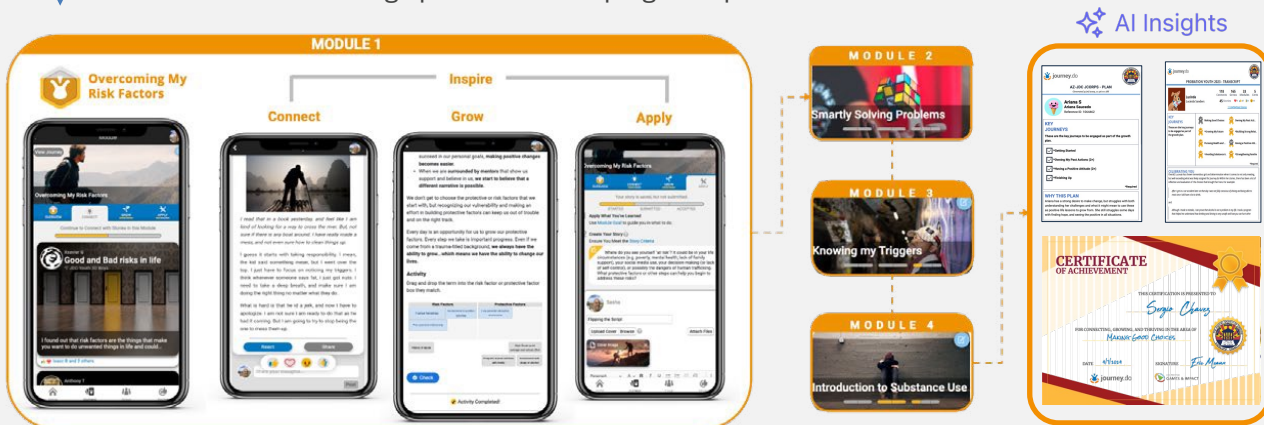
AI Insights

MODULE 1

Overcoming My Risk Factors

Inspire

Connect

Grow

Apply

View Journey

Overcoming My Risk Factors

Continue to Connect with Stories in this Module

Good and Bad risks in life

I found out that risk factors are the things that make you want to do unwanted things in life and could...

I read that in a book yesterday, and feel like I am kind of looking for a way to cross the river. But, not sure if there is any boat around. I have really made a mess, and not even sure how to clean things up.

I guess it starts with taking responsibility. I mean, the last yard something mean, but I went over the top. I just have to focus on noticing my triggers. I think whenever someone says I'm just not sure I need to take a deep breath, and make sure I am doing the right thing no matter what they do.

What is hard is that he is a jerk, and now I have to apologize. I am not sure I am ready to do that as he had it coming. But I am going to try to stop being the one to mess them up.

succeed in our personal goals, making positive changes becomes easier.

When we are surrounded by mentors that show us support and believe in us, we start to believe that a different narrative is possible.

We don't get to choose the protective or risk factors that we start with, but recognizing our vulnerability and making an effort in building protective factors can keep us out of trouble and on the right track.

Every day is an opportunity for us to grow our protective factors. Every step we take is important progress. Even if we come from a trauma-filled background, we always have the ability to grow... which means we have the ability to change our lives.

Activity

Drag and drop the term into the risk factor or protective factor box they match.

Risk Factors

Protective Factors

Check

Activity Completed!

Overcoming My Risk Factors

Apply What You've Learned

Create Your Story

Upload Cover

Browse

Attach Files

MODULE 2

Smartly Solving Problems

MODULE 3

Knowing my Triggers

MODULE 4

Introduction to Substance Use

journey.do

KEY JOURNEYS

WHY THIS PLAN

CERTIFICATE OF ACHIEVEMENT

THIS CERTIFICATION IS PRESENTED TO

Sergio Chavez

FOR CONNECTING, GROWING, AND THRIVING IN THE AREA OF

MAKING GOOD CHOICES

DATE

SIGNATURE

journey.do